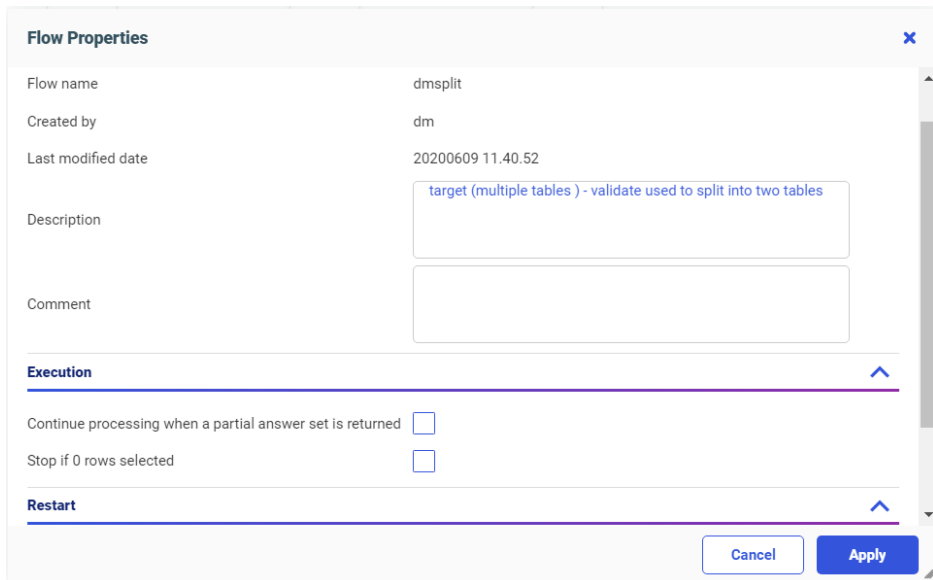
Flow Properties

Flow name dmsplit

Created by dm

Last modified date 20200609 11.40.52

Description target (multiple tables ) - validate used to split into two tables

Comment

Execution

Continue processing when a partial answer set is returned

Stop if 0 rows selected

Restart

Cancel Apply